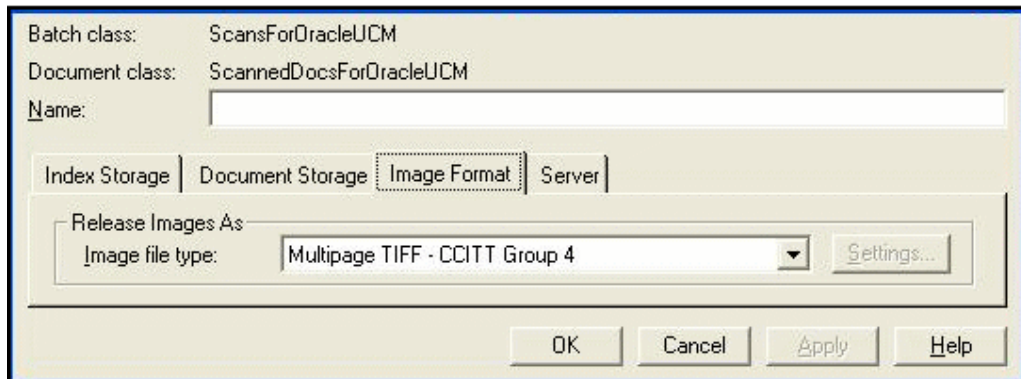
Batch class: ScansForOracleUCM
Document class: ScannedDocsForOracleUCM
Name:

Index Storage | Document Storage | Image Format | Server

Release Images As
Image file type: Multipage TIFF - CCITT Group 4 | Settings...

OK | Cancel | Apply | Help